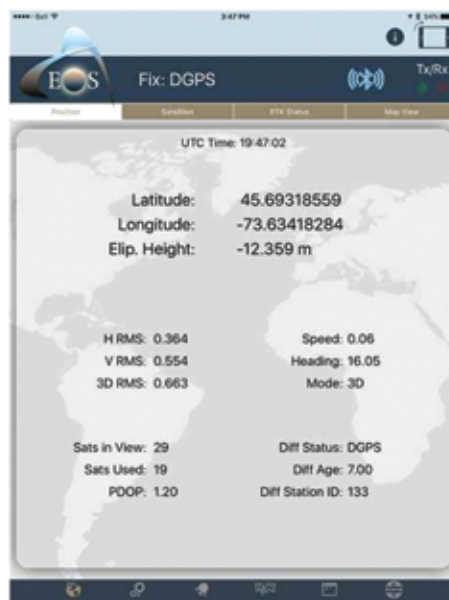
••••• Bell
3:47 PM
54%

EOS
Fix: DGPS
Tx/Rx

Position
Satellites
RTK Status
Map View

UTC Time: 19:47:02

Latitude: 45.69318559
Longitude: -73.63418284
Elip. Height: -12.359 m

H RMS: 0.364
V RMS: 0.554
3D RMS: 0.663

Speed: 0.06
Heading: 16.05
Mode: 3D

Sats in View: 29
Sats Used: 19
PDOP: 1.20

Diff Status: DGPS
Diff Age: 7.00
Diff Station ID: 133